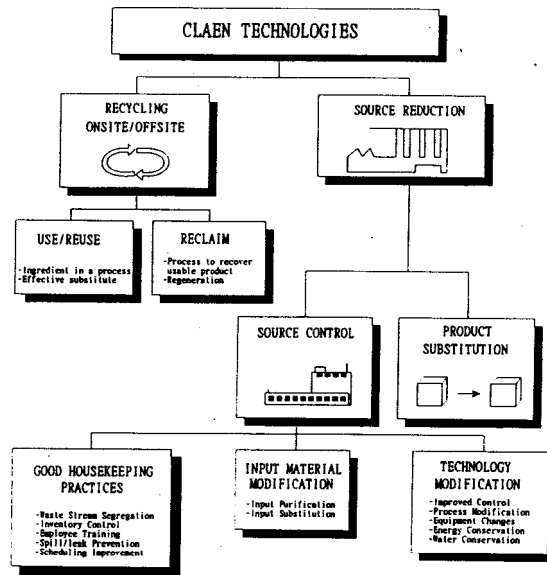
CLAEN TECHNOLOGIES

RECYCLING ONSITE/OFFSITE

SOURCE REDUCTION

USE/REUSE

-Ingredient in a process
-Effective subsitute

RECLAIM

-Process to recover usable product
-Regeneration

SOURCE CONTROL

PRODUCT SUBSTITUTION

GOOD HOUSEKEEPING PRACTICES

-Waste Stream Segregation
-Inventory Control
-Employee Training
-Spill/leak Prevention
-Scheduling Improvement

INPUT MATERIAL MODIFICATION

-Input Purification
-Input Substitution

TECHNOLOGY MODIFICATION

-Improved Control
-Process Modification
-Equipment Changes
-Energy Conservation
-Water Conservation